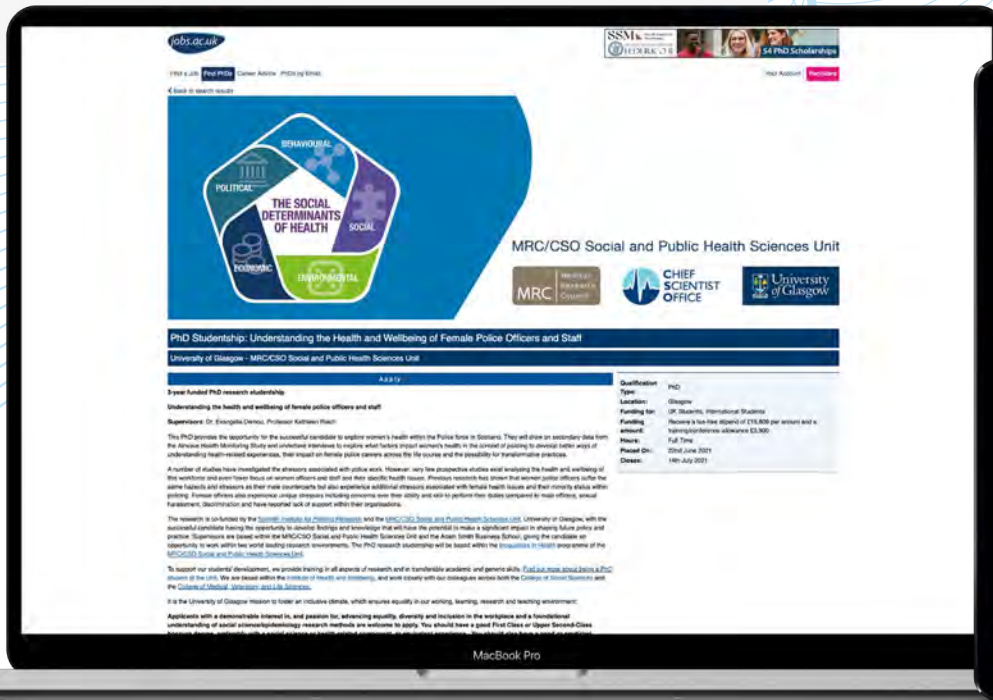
jobs.ac.uk

SSM

54 PhD Scholarships

Find a Job Find PhDs Career Advice PhDs by Email

Your Account Recruiters

< Back to search results

BEHAVIOURAL

POLITICAL

THE SOCIAL DETERMINANTS OF HEALTH

SOCIAL

ECONOMIC

ENVIRONMENTAL

MRC/CSO Social and Public Health Sciences Unit

MRC Medical Research Council

CHIEF SCIENTIST OFFICE

University of Glasgow

PhD Studentship: Understanding the Health and Wellbeing of Female Police Officers and Staff

University of Glasgow - MRC/CSO Social and Public Health Sciences Unit

Apply

3-year funded PhD research studentship

Understanding the health and wellbeing of female police officers and staff

Supervisors: Dr. Evangelia Demou, Professor Kathleen Riach

This PhD provides the opportunity for the successful candidate to explore women's health within the Police force in Scotland. They will draw on secondary data from the Airwave Health Monitoring Study and undertake interviews to explore what factors impact women's health in the context of policing to develop better ways of understanding health-related experiences, their impact on female police careers across the life course and the possibility for transformative practices.

A number of studies have investigated the stressors associated with police work. However, very few prospective studies exist analysing the health and wellbeing of this workforce and even fewer focus on women officers and staff and their specific health issues. Previous research has shown that women police officers suffer the same hazards and stressors as their male counterparts but also experience additional stressors associated with female health issues and their minority status within policing. Female officers also experience unique stressors including concerns over their ability and skill to perform their duties compared to male officers, sexual harassment, discrimination and have reported lack of support within their organisations.

The research is co-funded by the Scottish Institute for Policing Research and the MRC/CSO Social and Public Health Sciences Unit, University of Glasgow, with the successful candidate having the opportunity to develop findings and knowledge that will have the potential to make a significant impact in shaping future policy and practice. Supervisors are based within the MRC/CSO Social and Public Health Sciences Unit and the Adam Smith Business School, giving the candidate an opportunity to work within two world leading research environments. The PhD research studentship will be based within the Inequalities in Health programme of the MRC/CSO Social and Public Health Sciences Unit.

To support our students' development, we provide training in all aspects of research and in transferable academic and generic skills. Find out more about being a PhD student at the Unit. We are based within the Institute of Health and Wellbeing, and work closely with our colleagues across both the College of Social Sciences and the College of Medical, Veterinary and Life Sciences.

It is the University of Glasgow Mission to foster an inclusive climate, which ensures equality in our working, learning, research and teaching environment.

Applicants with a demonstrable interest in, and passion for, advancing equality, diversity and inclusion in the workplace and a foundational understanding of social science/epidemiology research methods are welcome to apply. You should have a good First Class or Upper Second-Class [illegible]

| Qualification Type: | PhD |
|---|---|
| Location: | Glasgow |
| Funding for: | UK Students, International Students |
| Funding amount: | Receive a tax-free stipend of £15,609 per annum and a training/conference allowance £3,500 |
| Hours: | Full Time |
| Placed On: | 22nd June 2021 |
| Closes: | 19th July 2021 |

MacBook Pro